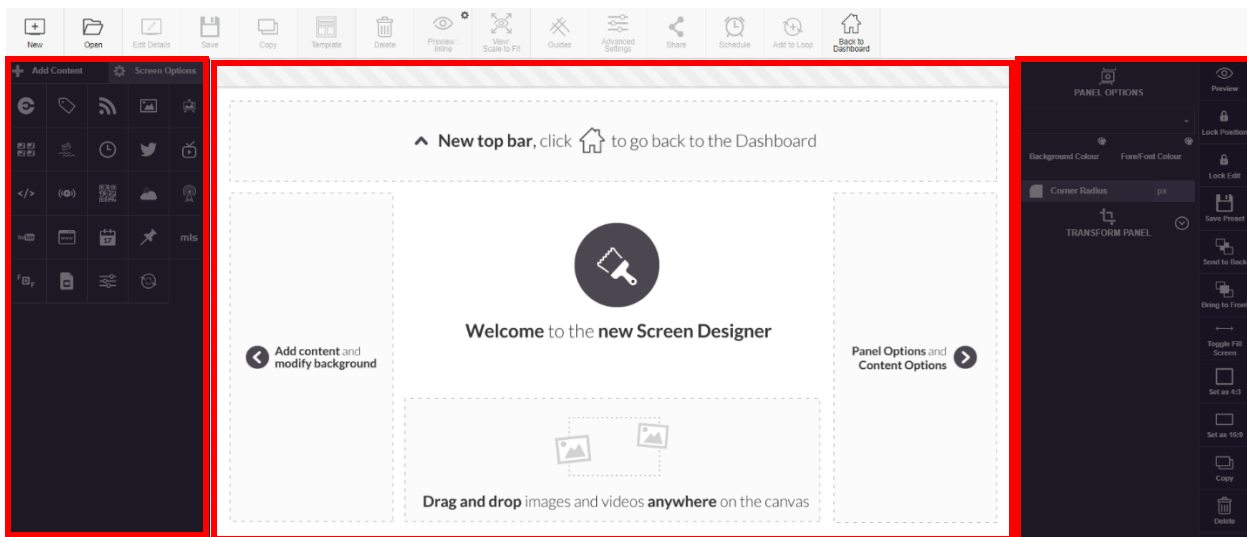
New Open Edit Details Save Copy Template Delete Preview Inline View Scale to Fit Guides Advanced Settings Share Schedule Add to Loop Back to Dashboard

Add Content Screen Options

mls

New top bar, click to go back to the Dashboard

Add content and modify background

Welcome to the new Screen Designer

Panel Options and Content Options

Drag and drop images and videos anywhere on the canvas

PANEL OPTIONS

Background Colour Fore/Font Colour

Corner Radius px

TRANSFORM PANEL

Preview

Lock Position

Lock Edit

Save Preset

Send to Back

Bring to Front

Toggle Fill Screen

Set as 4:3

Set as 16:9

Copy

Delete